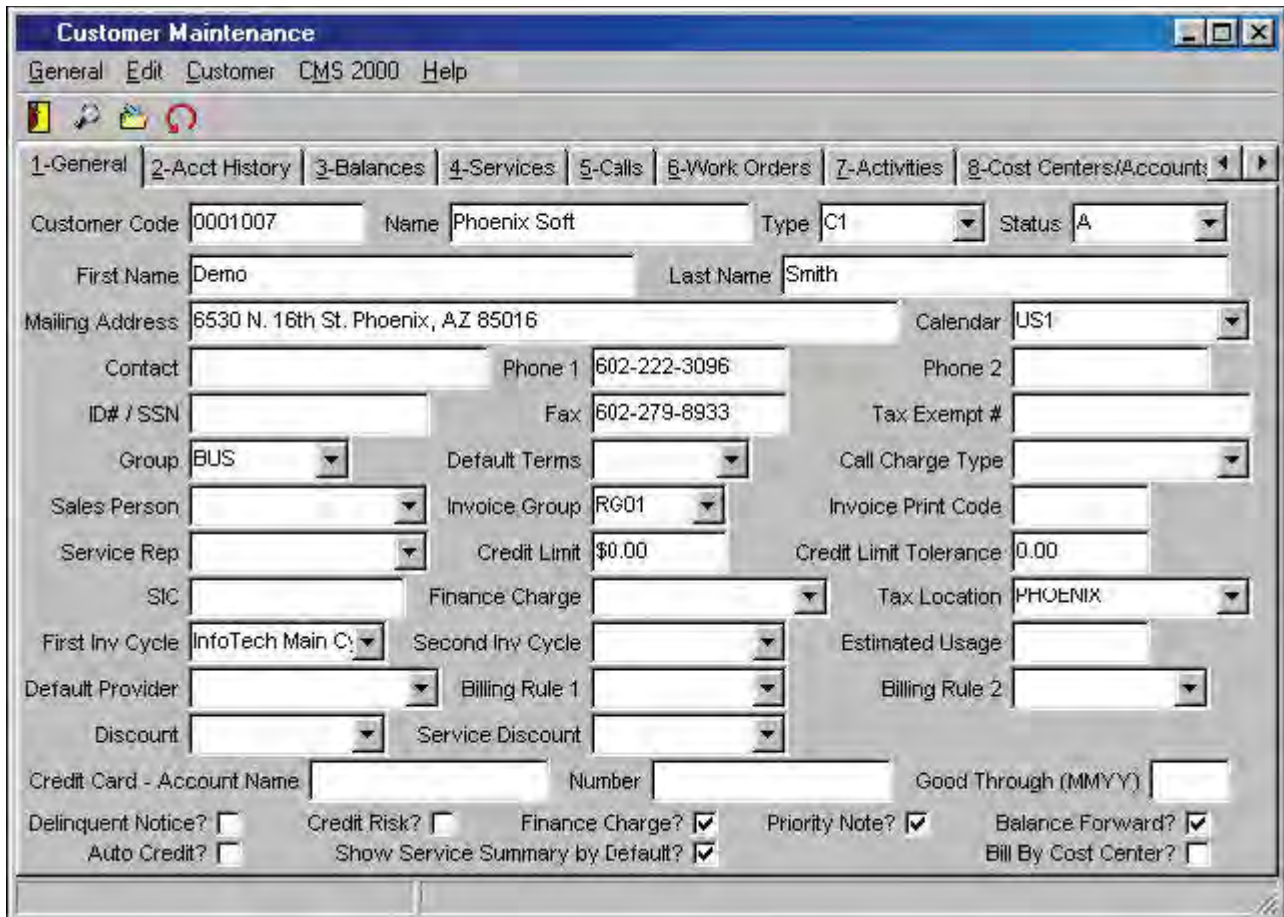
Customer Maintenance

General Edit Customer CMS 2000 Help

1-General | 2-Acct History | 3-Balances | 4-Services | 5-Calls | 6-Work Orders | 7-Activities | 8-Cost Centers/Accounts

Customer Code 0001007 Name Phoenix Soft Type C1 Status A

First Name Demo Last Name Smith

Mailing Address 6530 N. 16th St. Phoenix, AZ 85016 Calendar US1

Contact Phone 1 602-222-3096 Phone 2

ID# / SSN Fax 602-279-8933 Tax Exempt #

Group BUS Default Terms Call Charge Type

Sales Person Invoice Group RG01 Invoice Print Code

Service Rep Credit Limit $0.00 Credit Limit Tolerance 0.00

SIC Finance Charge Tax Location PHOENIX

First Inv Cycle InfoTech Main Cy Second Inv Cycle Estimated Usage

Default Provider Billing Rule 1 Billing Rule 2

Discount Service Discount

Credit Card - Account Name Number Good Through (MMYY)

Delinquent Notice? Credit Risk? Finance Charge? Priority Note? Balance Forward?

Auto Credit? Show Service Summary by Default? Bill By Cost Center?